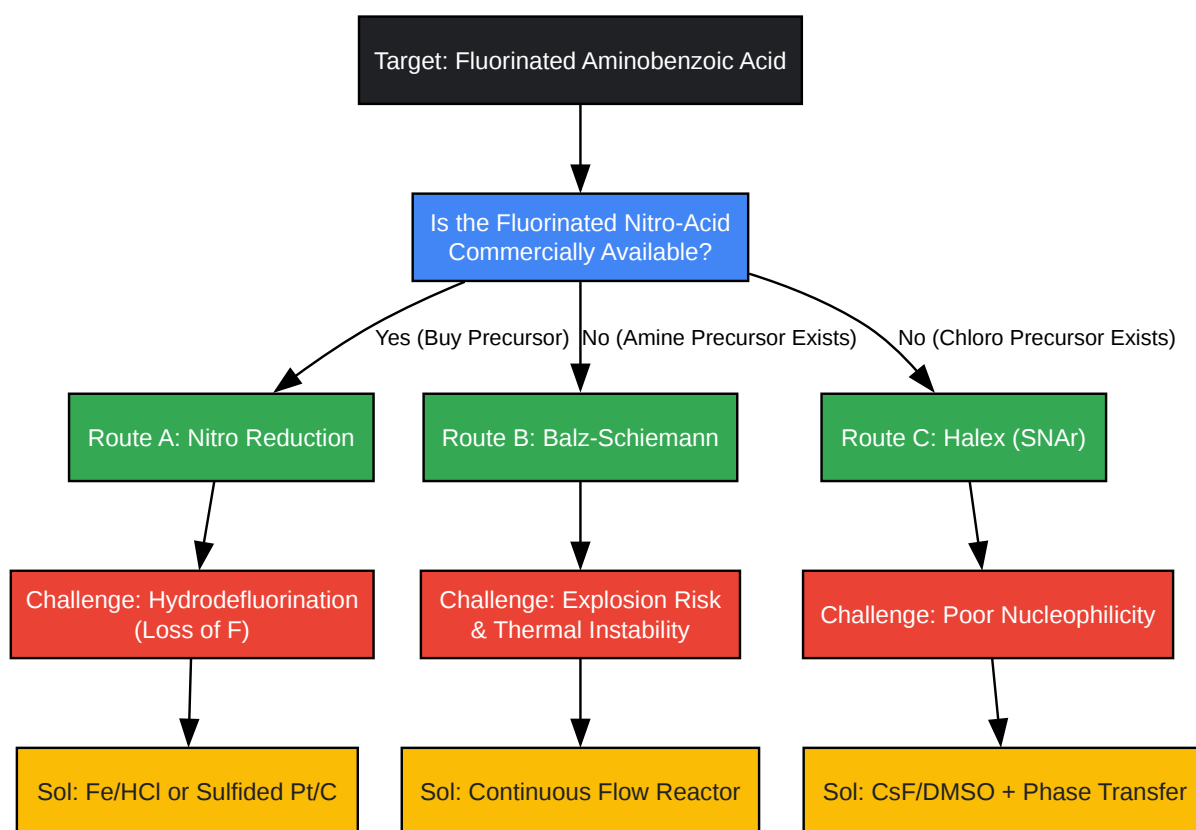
Target: Fluorinated Aminobenzoic Acid

Is the Fluorinated Nitro-Acid Commercially Available?

Yes (Buy Precursor)

No (Amine Precursor Exists)

No (Chloro Precursor Exists)

Route A: Nitro Reduction

Route B: Balz-Schiemann

Route C: Halex (SNAr)

Challenge: Hydrodefluorination (Loss of F)

Challenge: Explosion Risk & Thermal Instability

Challenge: Poor Nucleophilicity

Sol: Fe/HCl or Sulfided Pt/C

Sol: Continuous Flow Reactor

Sol: CsF/DMSO + Phase Transfer